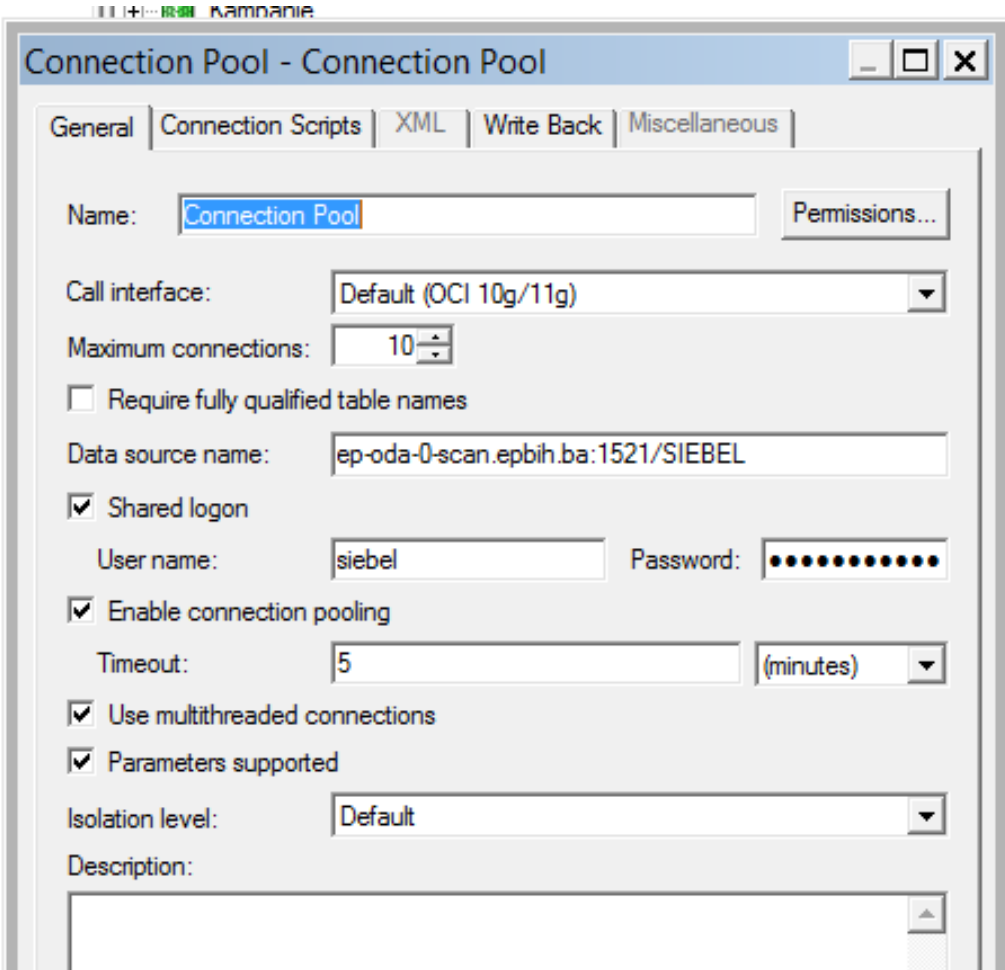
Kampanie

Connection Pool - Connection Pool

General | Connection Scripts | XML | Write Back | Miscellaneous

Name: Connection Pool
Permissions...

Call interface: Default (OCI 10g/11g)

Maximum connections: 10

Require fully qualified table names

Data source name: ep-oda-0-scan.epbih.ba:1521/SIEBEL

Shared logon

User name: siebel
Password: ●●●●●●●●●●●●

Enable connection pooling

Timeout: 5 (minutes)

Use multithreaded connections

Parameters supported

Isolation level: Default

Description: